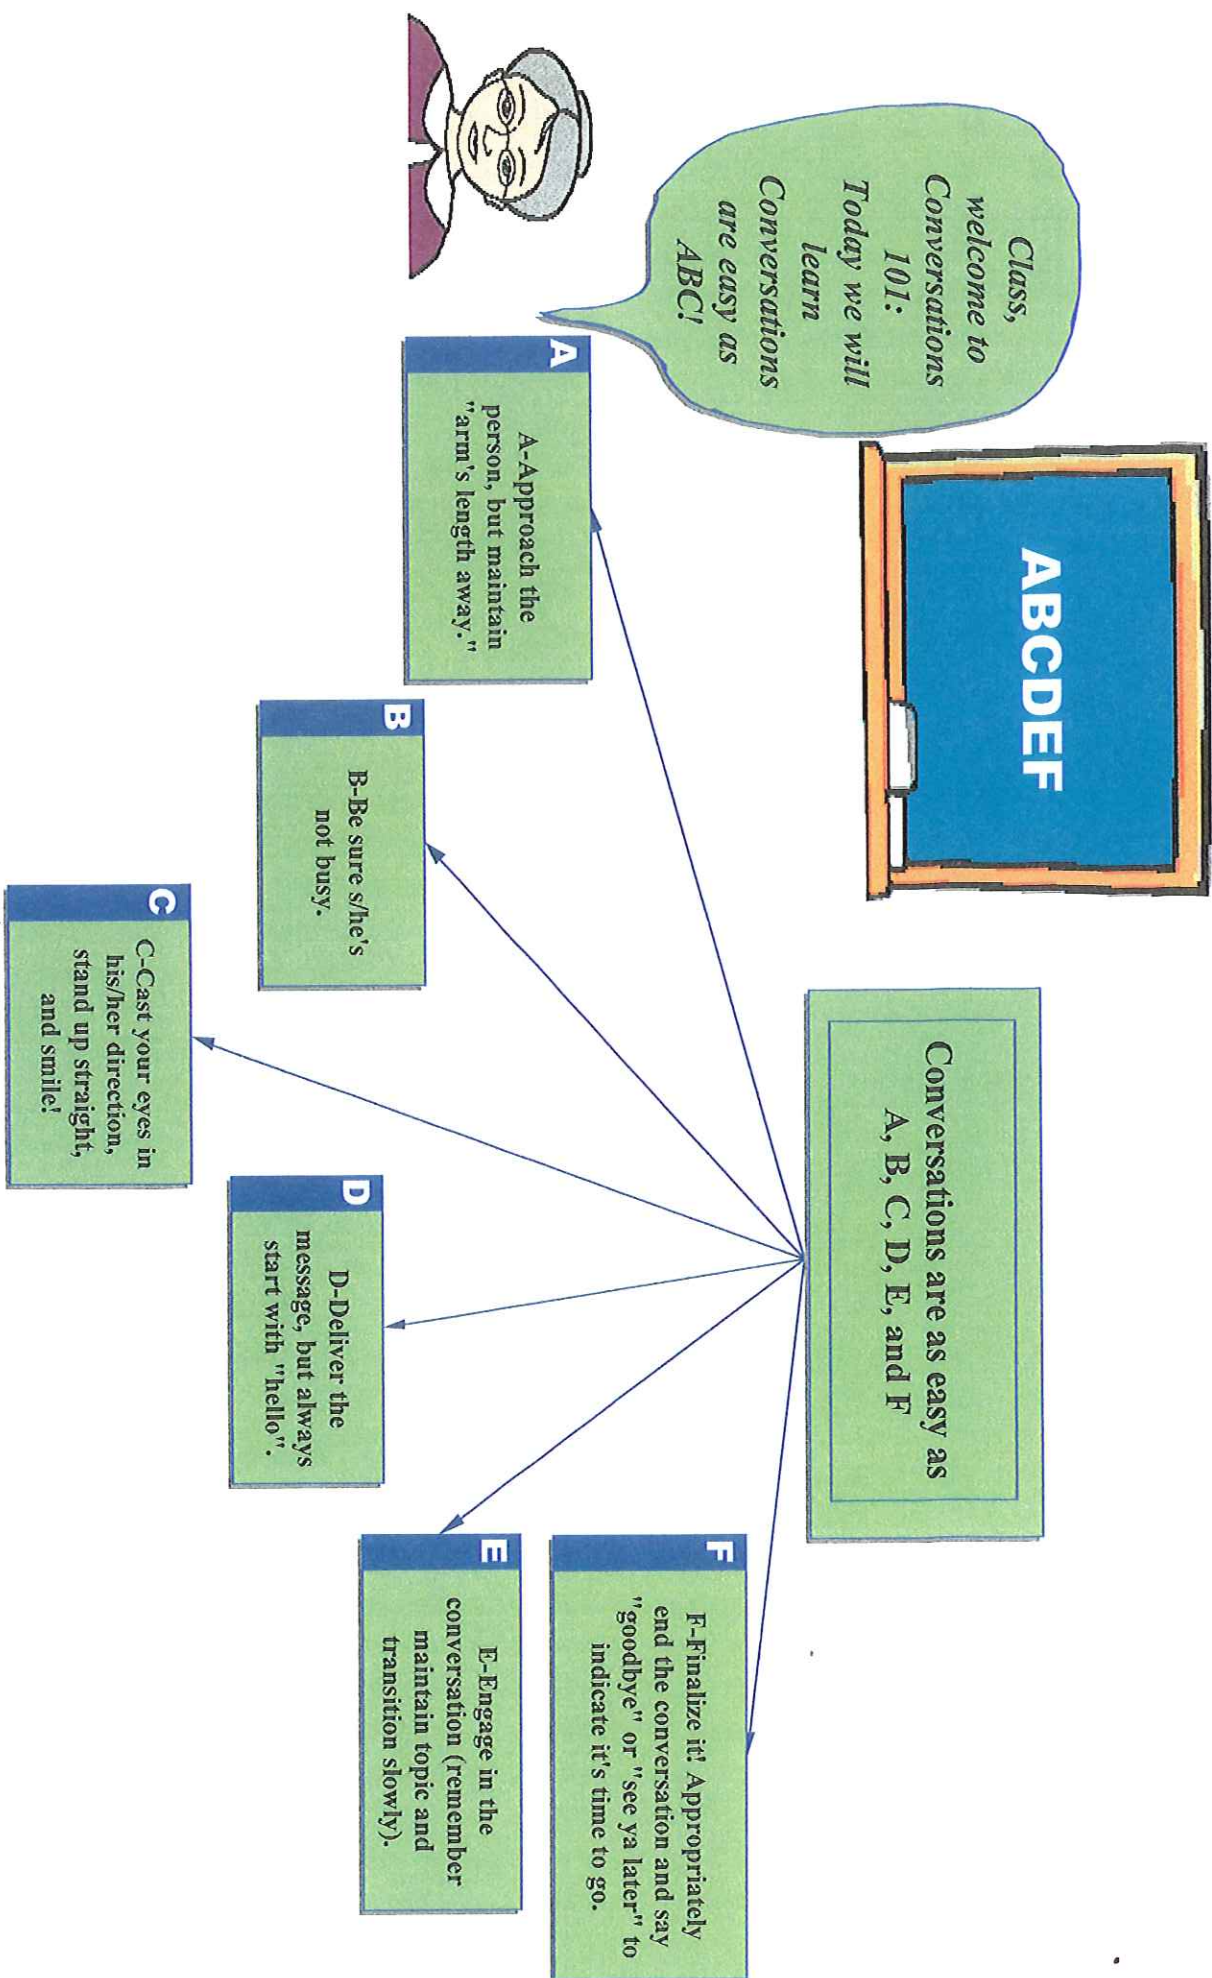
Class, welcome to Conversations 101: Today we will learn Conversations are easy as ABC!

ABCDEF

Conversations are as easy as A, B, C, D, E, and F

A
A-Approach the person, but maintain "arm's length away."

B
B-Be sure s/he's not busy.

C
C-Cast your eyes in his/her direction, stand up straight, and smile!

D
D-Deliver the message, but always start with "hello".

E
E-Engage in the conversation (remember maintain topic and transition slowly).

F
F-Finalize it! Appropriately end the conversation and say "goodbye" or "see ya later" to indicate it's time to go.